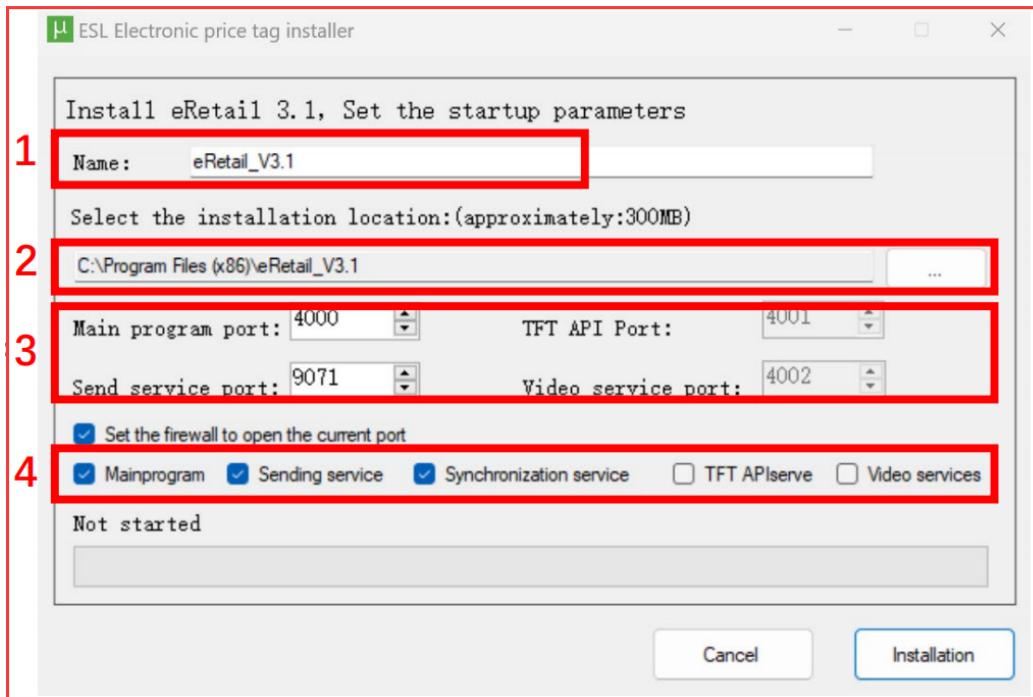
ESL Electronic price tag installer

Install eRetail 3.1, Set the startup parameters

1

Name: eRetail_V3.1

Select the installation location:(approximately:300MB)

2

C:\Program Files (x86)\eRetail_V3.1 ...

3

Main program port: 4000 TFT API Port: 4001

Send service port: 9071 Video service port: 4002

Set the firewall to open the current port

4

Mainprogram Sending service Synchronization service TFT APIserve Video services

Not started

Cancel Installation